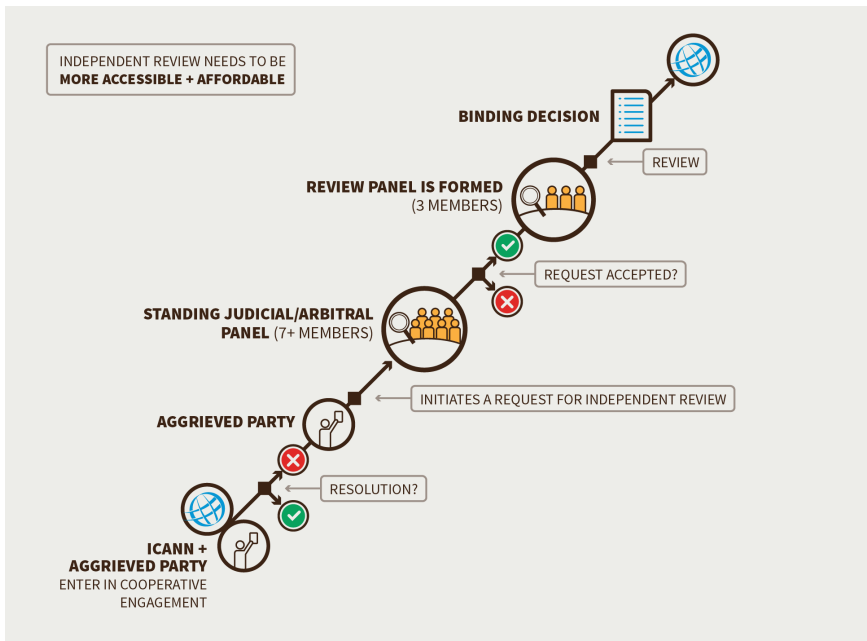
INDEPENDENT REVIEW NEEDS TO BE
**MORE ACCESSIBLE + AFFORDABLE**

BINDING DECISION

REVIEW

REVIEW PANEL IS FORMED
(3 MEMBERS)

REQUEST ACCEPTED?

STANDING JUDICIAL/ARBITRAL PANEL (7+ MEMBERS)

INITIATES A REQUEST FOR INDEPENDENT REVIEW

AGGRIEVED PARTY

RESOLUTION?

ICANN + AGGRIEVED PARTY
ENTER IN COOPERATIVE ENGAGEMENT